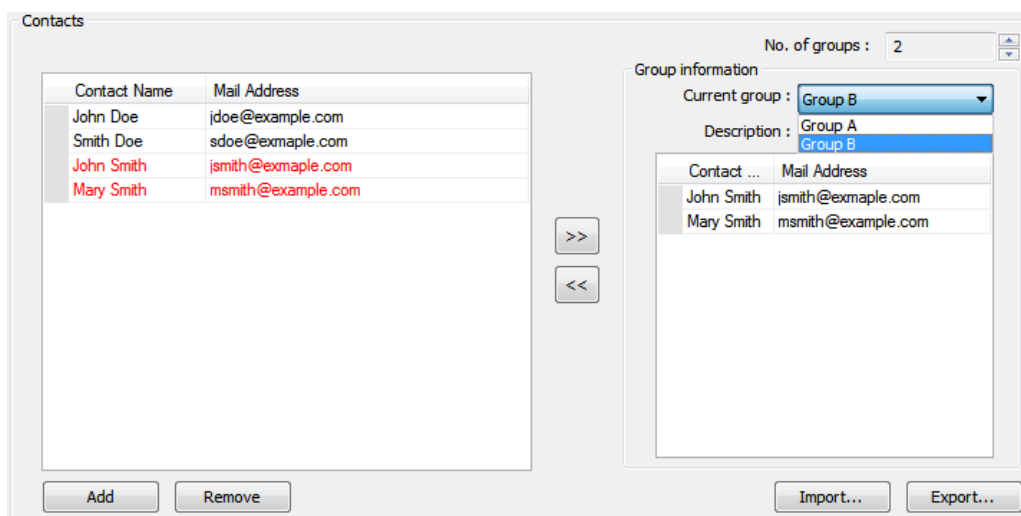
Contacts

No. of groups : 2

| Contact Name | Mail Address |
|---|---|
| John Doe | jdoe@example.com |
| Smith Doe | sdoe@exmaple.com |
| John Smith | jsmith@exmaple.com |
| Mary Smith | msmith@example.com |

>>

<<

Group information

Current group : Group B

Group A
Group B

Description :

| Contact ... | Mail Address |
|---|---|
| John Smith | jsmith@exmaple.com |
| Mary Smith | msmith@example.com |

Add

Remove

Import...

Export...